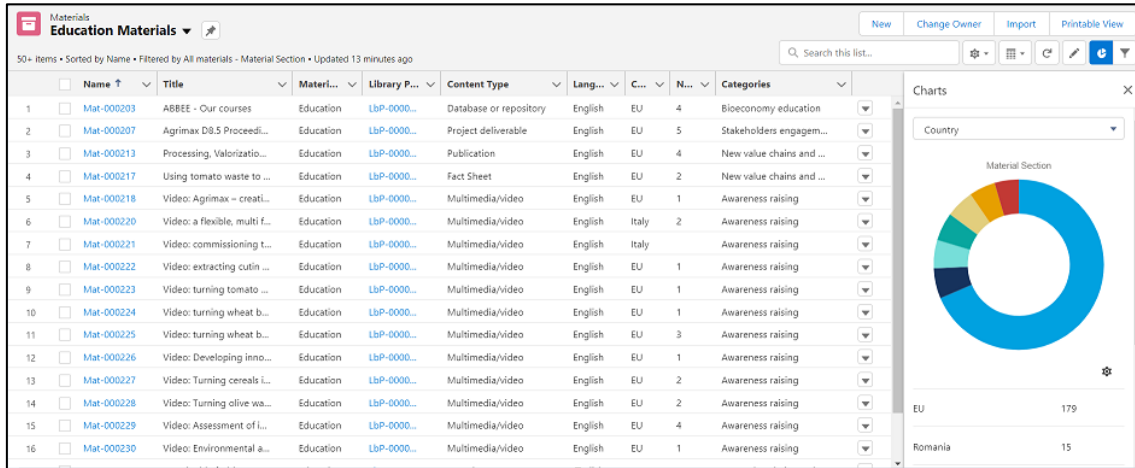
Materials
Education Materials

New | Change Owner | Import | Printable View

50+ items • Sorted by Name • Filtered by All materials - Material Section • Updated 13 minutes ago

Search this list...

| | Name ↑ | Title | Materi... | Library P... | Content Type | Lang... | C... | N... | Categories |
|---|---|---|---|---|---|---|---|---|---|
| 1 | Mat-000203 | ABBEE - Our courses | Education | LbP-0000... | Database or repository | English | EU | 4 | Bioeconomy education |
| 2 | Mat-000207 | Agrimax D8.5 Proceedi... | Education | LbP-0000... | Project deliverable | English | EU | 5 | Stakeholders engagem... |
| 3 | Mat-000213 | Processing, Valorizatio... | Education | LbP-0000... | Publication | English | EU | 4 | New value chains and ... |
| 4 | Mat-000217 | Using tomato waste to ... | Education | LbP-0000... | Fact Sheet | English | EU | 2 | New value chains and ... |
| 5 | Mat-000218 | Video: Agrimax – creati... | Education | LbP-0000... | Multimedia/video | English | EU | 1 | Awareness raising |
| 6 | Mat-000220 | Video: a flexible, multi f... | Education | LbP-0000... | Multimedia/video | English | Italy | 2 | Awareness raising |
| 7 | Mat-000221 | Video: commissioning t... | Education | LbP-0000... | Multimedia/video | English | Italy | | Awareness raising |
| 8 | Mat-000222 | Video: extracting cutin ... | Education | LbP-0000... | Multimedia/video | English | EU | 1 | Awareness raising |
| 9 | Mat-000223 | Video: turning tomato ... | Education | LbP-0000... | Multimedia/video | English | EU | 1 | Awareness raising |
| 10 | Mat-000224 | Video: turning wheat b... | Education | LbP-0000... | Multimedia/video | English | EU | 1 | Awareness raising |
| 11 | Mat-000225 | Video: turning wheat b... | Education | LbP-0000... | Multimedia/video | English | EU | 3 | Awareness raising |
| 12 | Mat-000226 | Video: Developing inno... | Education | LbP-0000... | Multimedia/video | English | EU | 1 | Awareness raising |
| 13 | Mat-000227 | Video: Turning cereals i... | Education | LbP-0000... | Multimedia/video | English | EU | 2 | Awareness raising |
| 14 | Mat-000228 | Video: Turning olive wa... | Education | LbP-0000... | Multimedia/video | English | EU | 2 | Awareness raising |
| 15 | Mat-000229 | Video: Assessment of i... | Education | LbP-0000... | Multimedia/video | English | EU | 4 | Awareness raising |
| 16 | Mat-000230 | Video: Environmental a... | Education | LbP-0000... | Multimedia/video | English | EU | 1 | Awareness raising |

Charts

Country

Material Section

EU 179

Romania 15